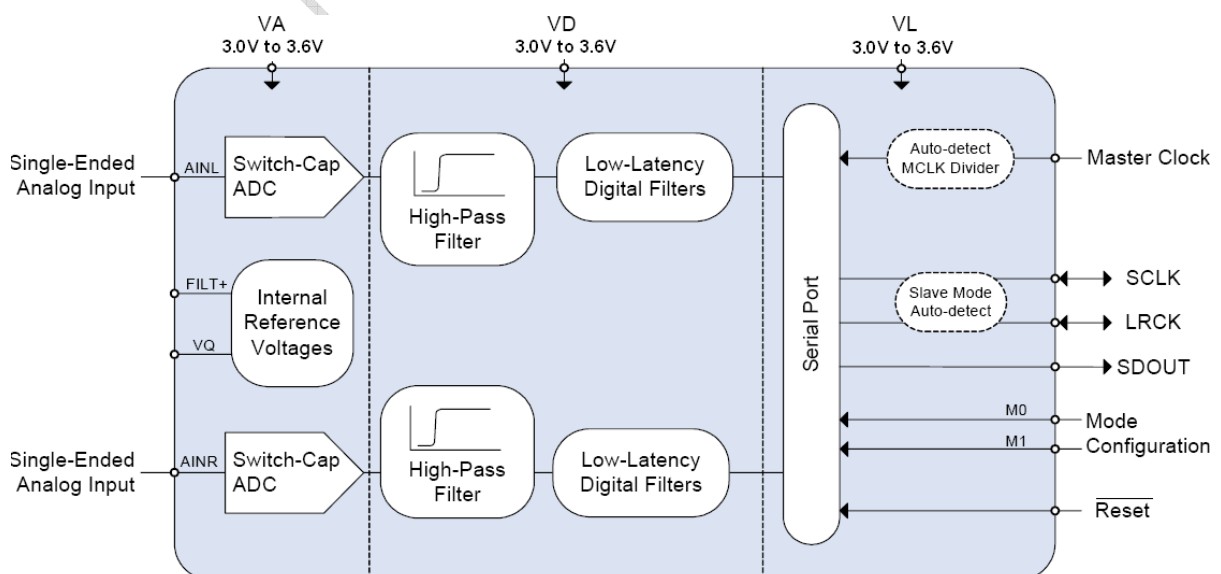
VA
3.0V to 3.6V

VD
3.0V to 3.6V

VL
3.0V to 3.6V

Single-Ended Analog Input

AINL

Switch-Cap ADC

High-Pass Filter

Low-Latency Digital Filters

Auto-detect MCLK Divider

Master Clock

FILT+

VQ

Internal Reference Voltages

Serial Port

Slave Mode Auto-detect

SCLK

LRCK

SDOUT

M0

Mode

M1

Configuration

Single-Ended Analog Input

AINR

Switch-Cap ADC

High-Pass Filter

Low-Latency Digital Filters

$\overline{\text{Reset}}$